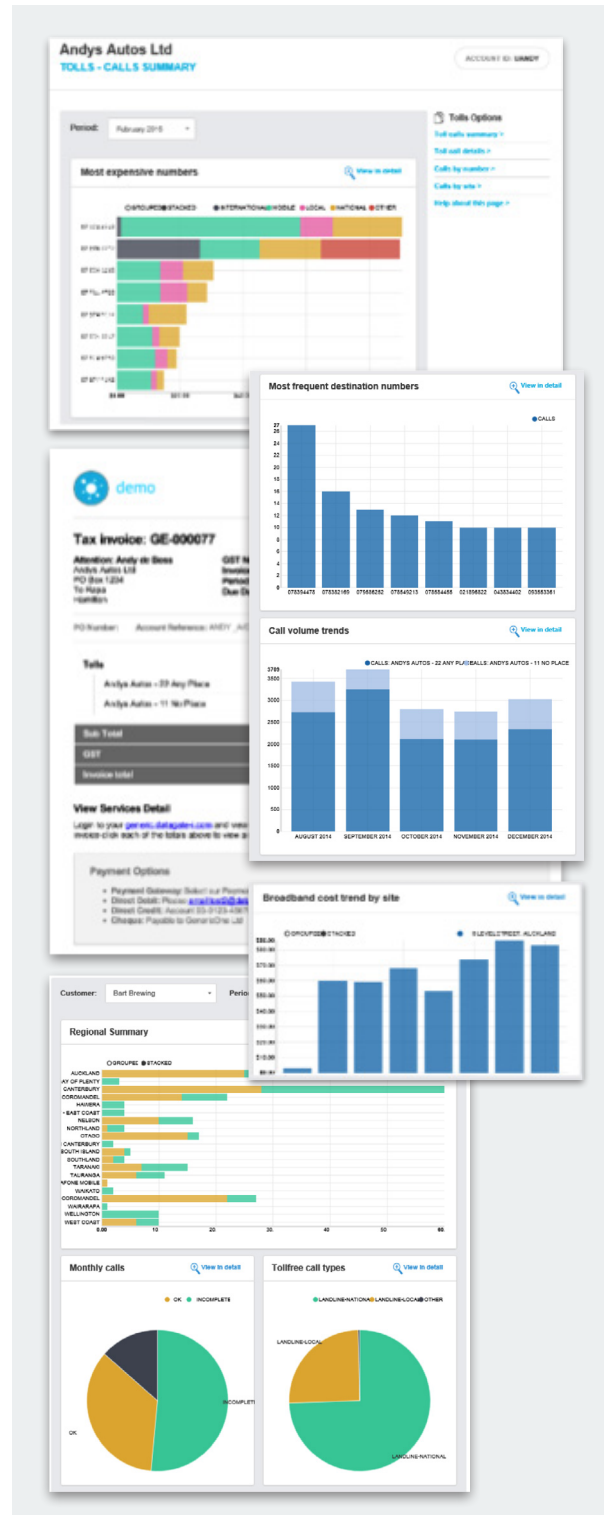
Andys Autos Ltd
TOLLS - CALLS SUMMARY

ACCOUNT ID: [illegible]

Period: February 2015

Tolls Options
Toll calls summary >
Toll call details >
Calls by number >
Calls by site >
Help about this page >

Most expensive numbers
View in detail
GROUPED STACKED
INTERNATIONAL MOBILE LOCAL NATIONAL OTHER

Most frequent destination numbers
View in detail
CALLS
27 24 22 20 18 16 14 12 10 8 6 4 2 0
078334478 078352169 075868252 078546213 078554455 021856322 043634402 053563361

Call volume trends
View in detail
CALLS: ANDYS AUTOS - 22 ANY PLACE CALLS: ANDYS AUTOS - 11 NO PLACE
3709 3500 3000 2500 2000 1500 1000 500 0
AUGUST 2014 SEPTEMBER 2014 OCTOBER 2014 NOVEMBER 2014 DECEMBER 2014

demo

Tax invoice: GE-000077

Attention: Andy de Boss
Andys Autos Ltd
PO Box 1234
Te Rapa
Hamilton

GST N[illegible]
Invoice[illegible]
Period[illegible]
Due D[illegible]

PO Number: Account Reference: ANDY_A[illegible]

Tolls
Andys Autos - 22 Any Place
Andys Autos - 11 No Place

Sub Total
GST
Invoice total

View Services Detail
Login to your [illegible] and view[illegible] invoice click on any of the totals above to view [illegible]

Payment Options
• Payment Gateway: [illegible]
• Direct Debit: Please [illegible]
• Direct Credit: Account 03-0123-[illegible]
• Cheque: Payable to GenericOne Ltd

Broadband cost trend by site
View in detail
GROUPED STACKED
5 LEVEL STREET, AUCKLAND
$80.00 $70.00 $60.00 $50.00 $40.00 $30.00 $20.00 $10.00 $0.00

Customer: Bart Brewing
Period

Regional Summary
GROUPED STACKED
AUCKLAND
BAY OF PLENTY
CANTERBURY
COROMANDEL
HAMERA
EAST COAST
NELSON
NORTHLAND
OTAGO
CANTERBURY
SOUTH ISLAND
SOUTHLAND
TARANAKI
TAURANGA
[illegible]AFONE MOBILE
WAIKATO
COROMANDEL
WAIRARAPA
WELLINGTON
WEST COAST
0.00 10 20 30 40 50 60

Monthly calls
View in detail
OK INCOMPLETE
INCOMPLETE
OK

Tollfree call types
View in detail
LANDLINE-NATIONAL LANDLINE-LOCAL OTHER
LANDLINE-LOCAL
LANDLINE-NATIONAL